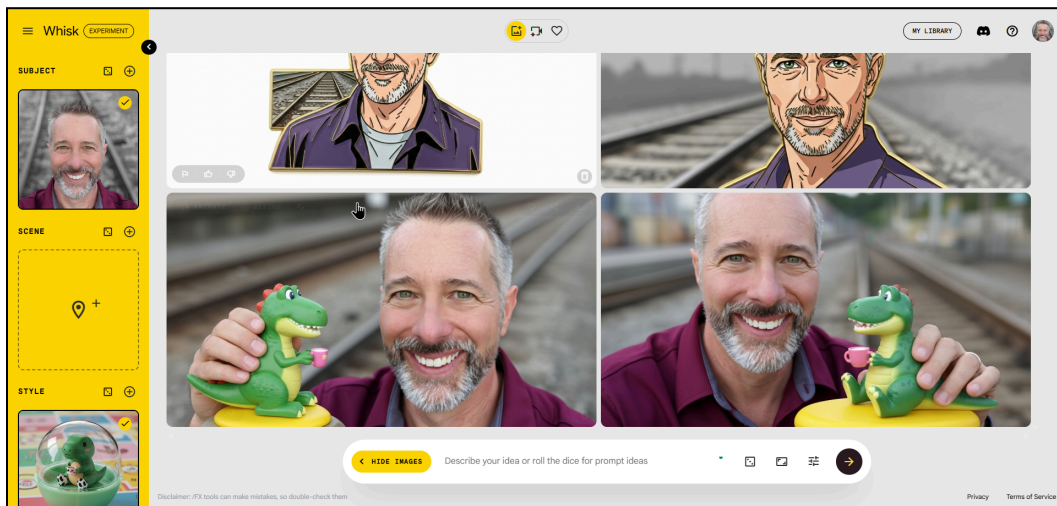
Whisk EXPERIMENT

SUBJECT

SCENE

STYLE

MY LIBRARY

HIDE IMAGES

Describe your idea or roll the dice for prompt ideas

Disclaimer: /FX tools can make mistakes, so double-check them

Privacy

Terms of Service